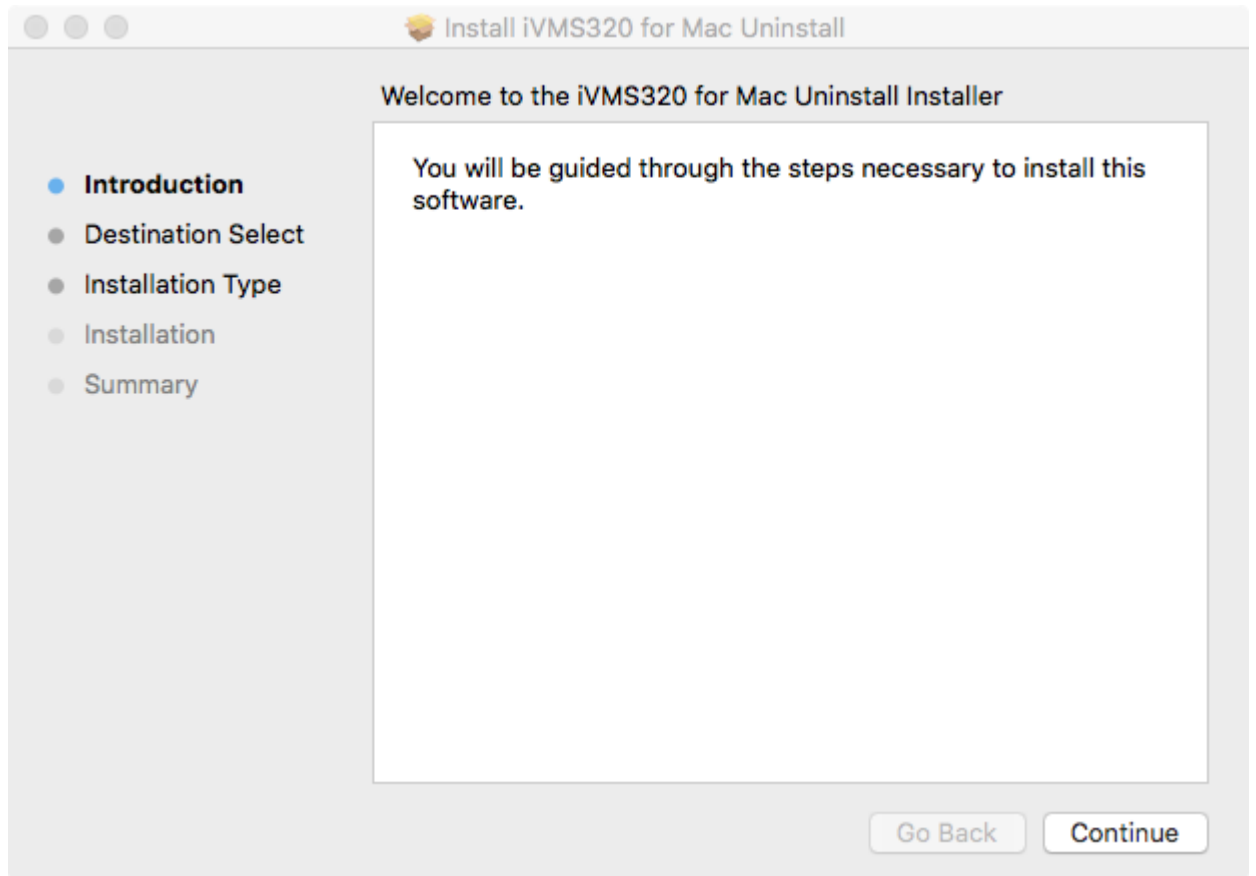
Install iVMS320 for Mac Uninstall

Welcome to the iVMS320 for Mac Uninstall Installer

Introduction
Destination Select
Installation Type
Installation
Summary

You will be guided through the steps necessary to install this software.

Go Back
Continue